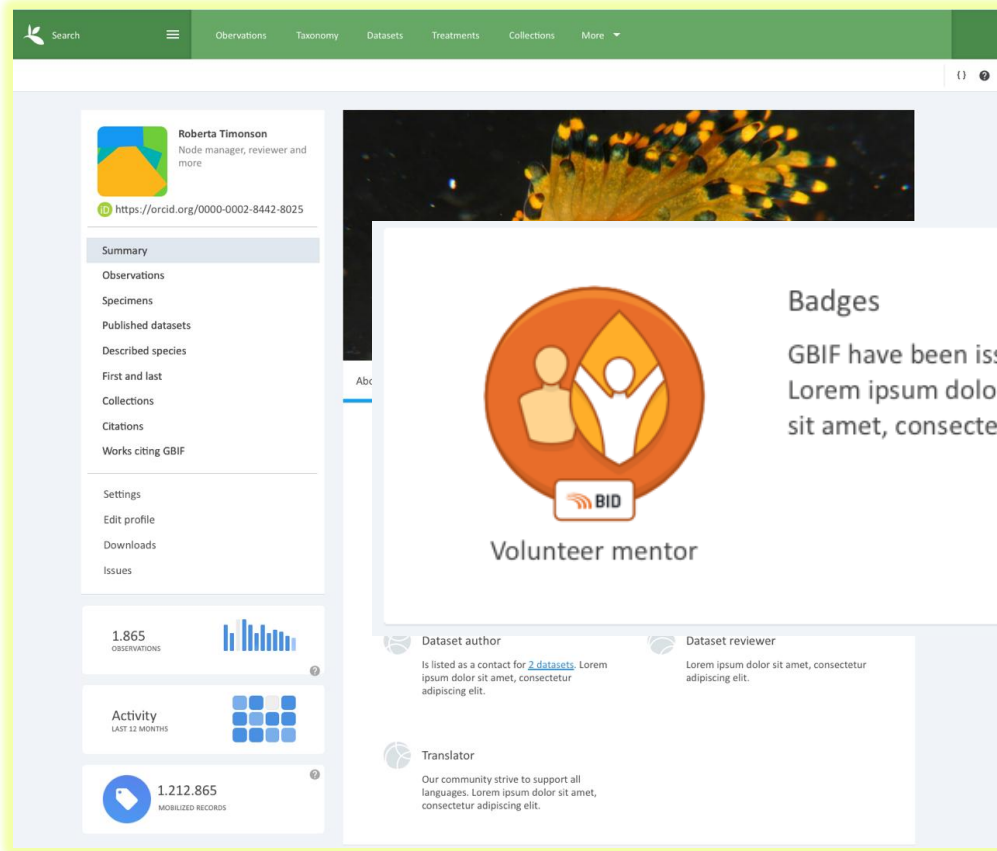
Search

Obervations Taxonomy Datasets Treatments Collections More

{} ?

Roberta Timonson
Node manager, reviewer and more

https://orcid.org/0000-0002-8442-8025

Summary
Observations
Specimens
Published datasets
Described species
First and last
Collections
Citations
Works citing GBIF

Settings
Edit profile
Downloads
Issues

1.865
OBSERVATIONS

Activity
LAST 12 MONTHS

1.212.865
MOBILIZED RECORDS

Abo

BID
Volunteer mentor

Badges

GBIF have been iss
Lorem ipsum dolo
sit amet, consecte

Dataset author
Is listed as a contact for 2 datasets. Lorem ipsum dolor sit amet, consectetur adipiscing elit.

Dataset reviewer
Lorem ipsum dolor sit amet, consectetur adipiscing elit.

Translator
Our community strive to support all languages. Lorem ipsum dolor sit amet, consectetur adipiscing elit.